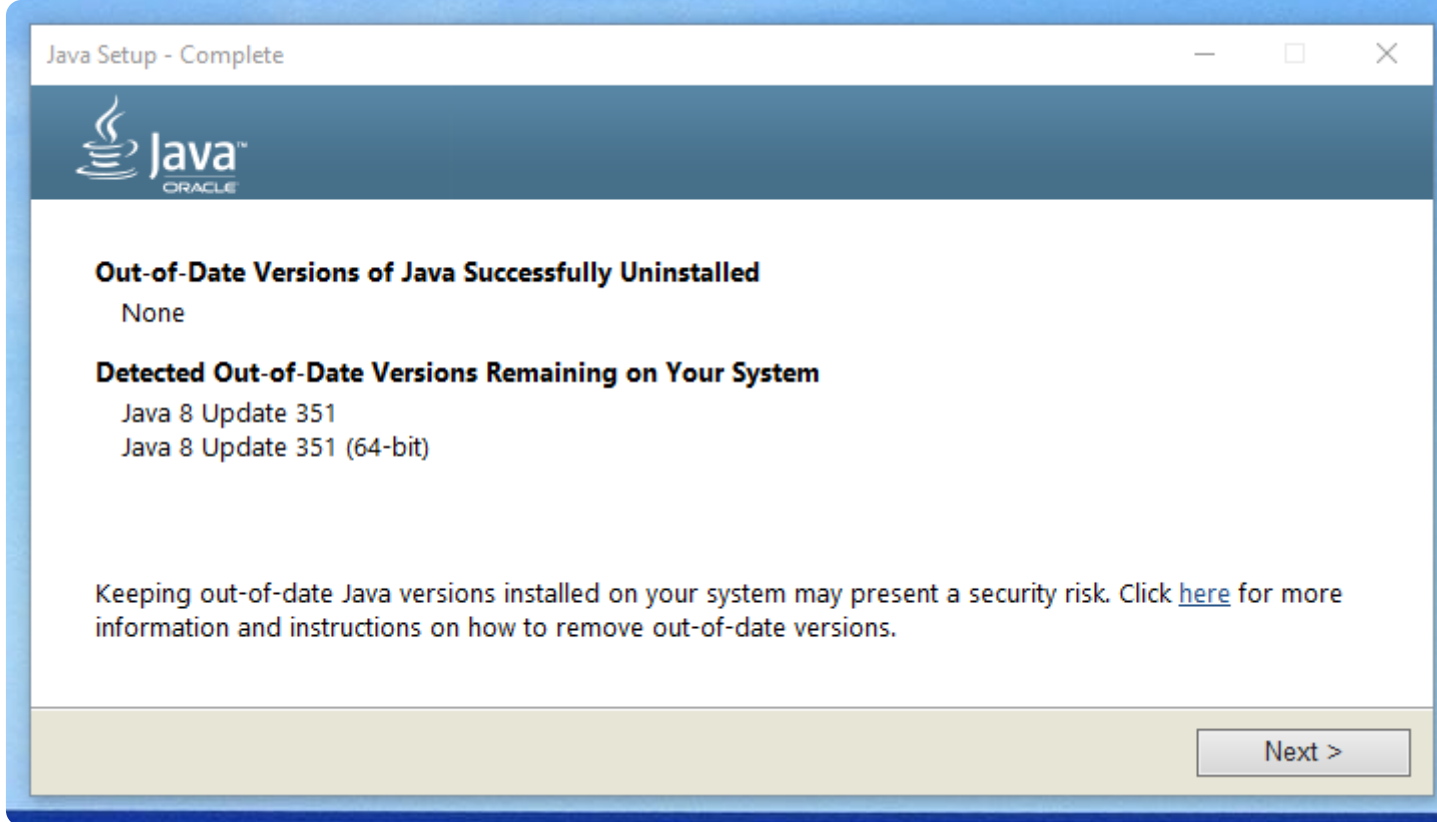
Java Setup - Complete

Java™
ORACLE

Out-of-Date Versions of Java Successfully Uninstalled
None

Detected Out-of-Date Versions Remaining on Your System
Java 8 Update 351
Java 8 Update 351 (64-bit)

Keeping out-of-date Java versions installed on your system may present a security risk. Click here for more information and instructions on how to remove out-of-date versions.

Next >